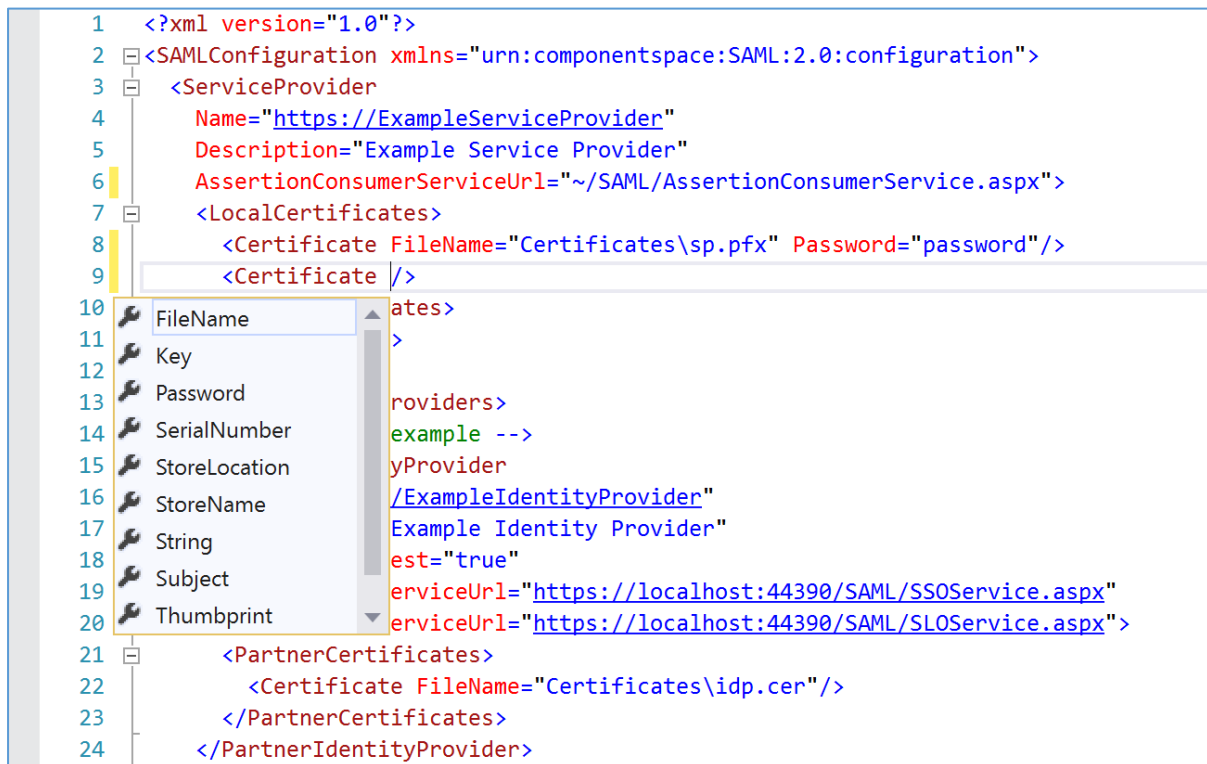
1 <?xml version="1.0"?>
2 <SAMLConfiguration xmlns="urn:componentspace:SAML:2.0:configuration">
3 <ServiceProvider
4 Name="https://ExampleServiceProvider"
5 Description="Example Service Provider"
6 AssertionConsumerServiceUrl="~/SAML/AssertionConsumerService.aspx">
7 <LocalCertificates>
8 <Certificate FileName="Certificates\sp.pfx" Password="password"/>
9 <Certificate />
10 ates>
11 >
12
13 roviders>
14 example -->
15 yProvider
16 /ExampleIdentityProvider"
17 Example Identity Provider"
18 est="true"
19 erviceUrl="https://localhost:44390/SAML/SSOService.aspx"
20 erviceUrl="https://localhost:44390/SAML/SLOService.aspx">
21 <PartnerCertificates>
22 <Certificate FileName="Certificates\idp.cer"/>
23 </PartnerCertificates>
24 </PartnerIdentityProvider>

FileName
Key
Password
SerialNumber
StoreLocation
StoreName
String
Subject
Thumbprint